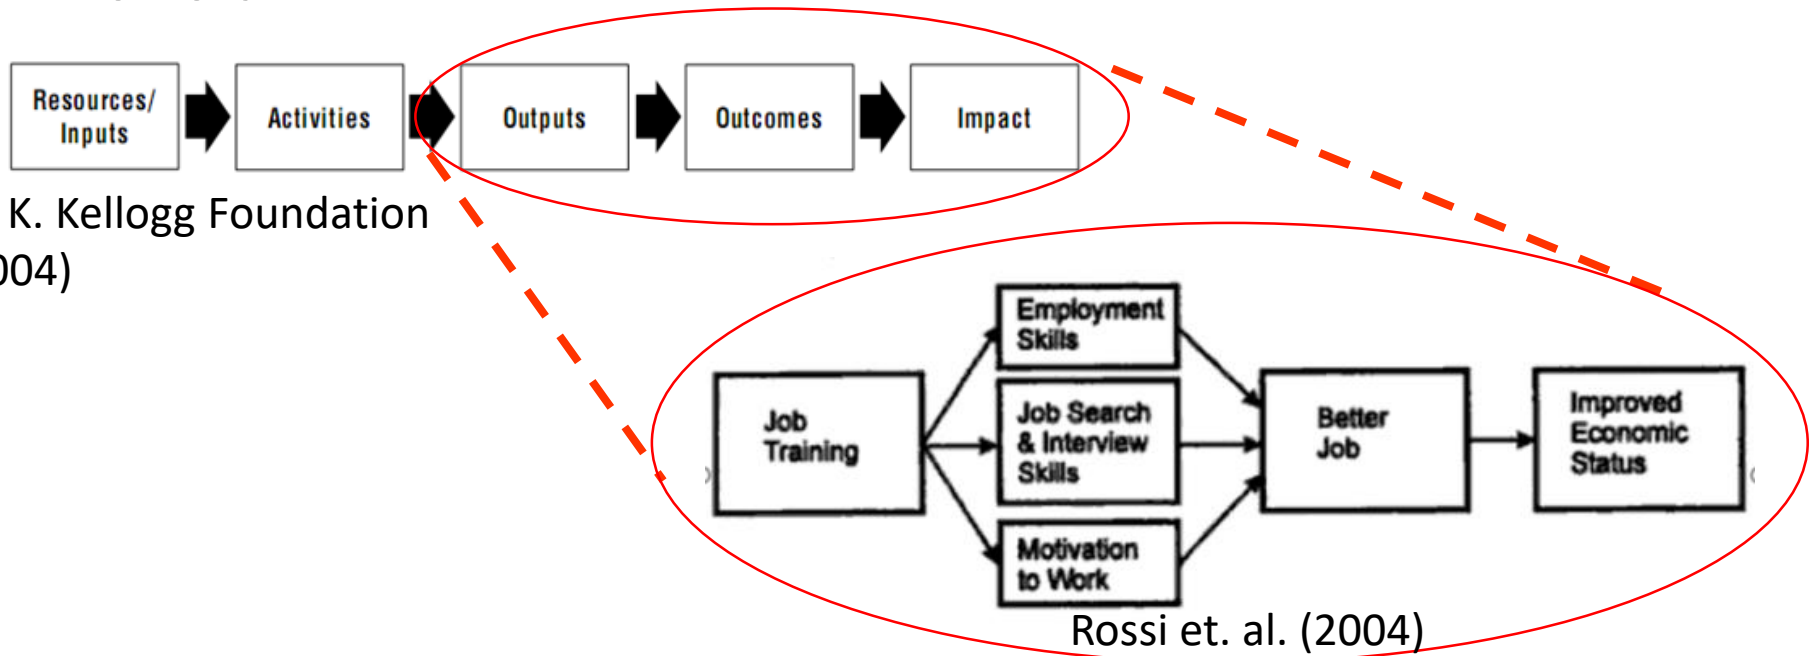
Resources/ Inputs

Activities

Outputs

Outcomes

Impact

K. Kellogg Foundation
004)

Job Training

Employment Skills

Job Search & Interview Skills

Motivation to Work

Better Job

Improved Economic Status

Rossi et. al. (2004)